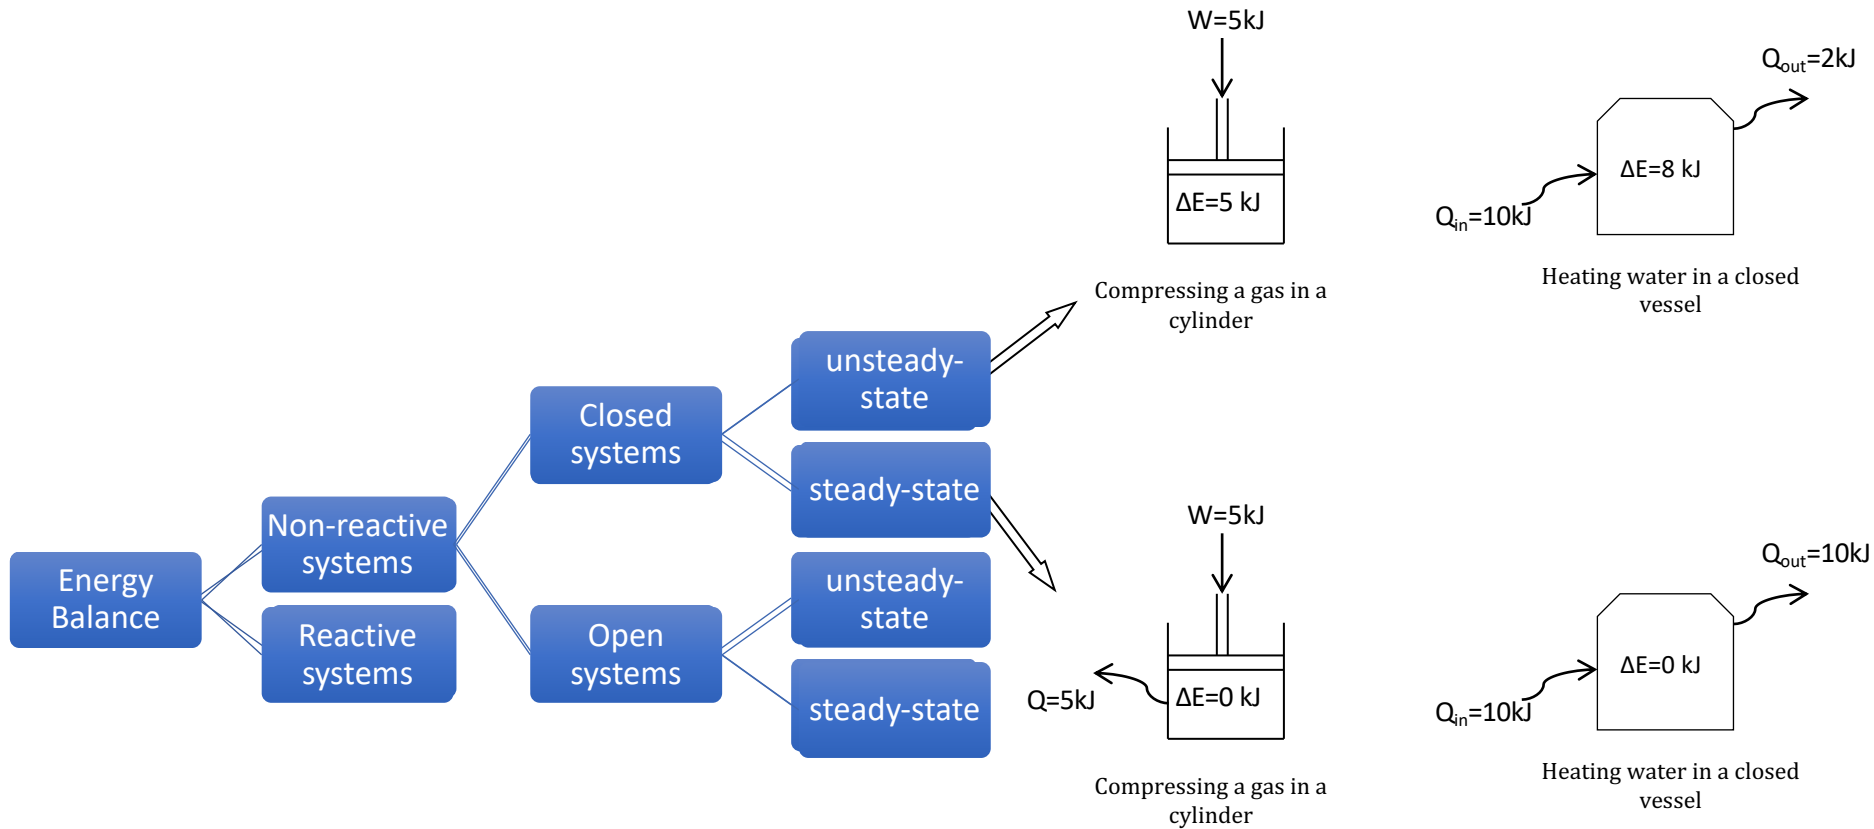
W=5kJ

ΔE=5 kJ

Compressing a gas in a cylinder

$Q_{out}$=2kJ

ΔE=8 kJ

$Q_{in}$=10kJ

Heating water in a closed vessel

Energy Balance

Non-reactive systems

Reactive systems

Closed systems

Open systems

unsteady-state

steady-state

unsteady-state

steady-state

W=5kJ

Q=5kJ

ΔE=0 kJ

Compressing a gas in a cylinder

$Q_{out}$=10kJ

ΔE=0 kJ

$Q_{in}$=10kJ

Heating water in a closed vessel